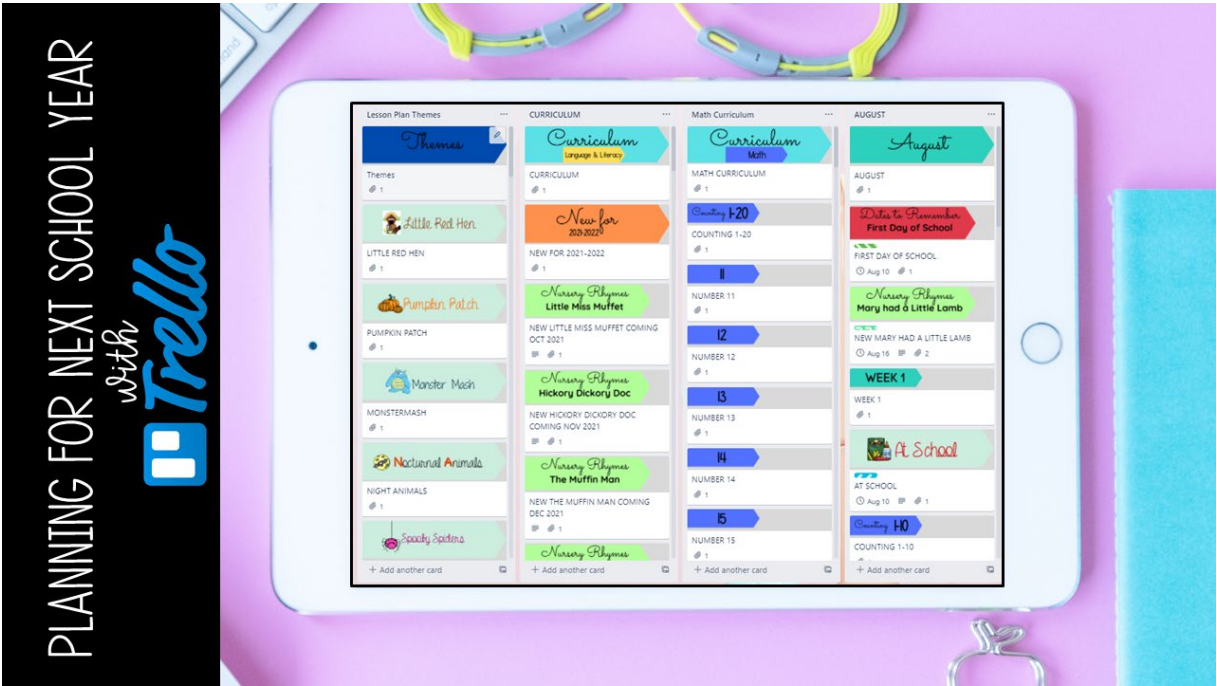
PLANNING FOR NEXT SCHOOL YEAR with Trello

Lesson Plan Themes ...

Themes

Themes
1

Little Red Hen

LITTLE RED HEN
1

Pumpkin Patch

PUMPKIN PATCH
1

Monster Mash

MONSTERMASH
1

Nocturnal Animals

NIGHT ANIMALS
1

Spooky Spiders

+ Add another card

CURRICULUM ...

Curriculum
Language & Literacy

CURRICULUM
1

New for
2021-2022

NEW FOR 2021-2022
1

Nursery Rhymes
Little Miss Muffet

NEW LITTLE MISS MUFFET COMING OCT 2021
1

Nursery Rhymes
Hickory Dickory Doc

NEW HICKORY DICKORY DOC COMING NOV 2021
1

Nursery Rhymes
The Muffin Man

NEW THE MUFFIN MAN COMING DEC 2021
1

Nursery Rhymes

+ Add another card

Math Curriculum ...

Curriculum
Math

MATH CURRICULUM
1

Counting 1-20

COUNTING 1-20
1

11

NUMBER 11
1

12

NUMBER 12
1

13

NUMBER 13
1

14

NUMBER 14
1

15

NUMBER 15
1

+ Add another card

AUGUST ...

August

AUGUST
1

Dates to Remember
First Day of School

FIRST DAY OF SCHOOL
Aug 10 1

Nursery Rhymes
Mary had a Little Lamb

NEW MARY HAD A LITTLE LAMB
Aug 16 2

WEEK 1

WEEK 1
1

At School

AT SCHOOL
Aug 10 1

Counting 1-10

COUNTING 1-10

+ Add another card